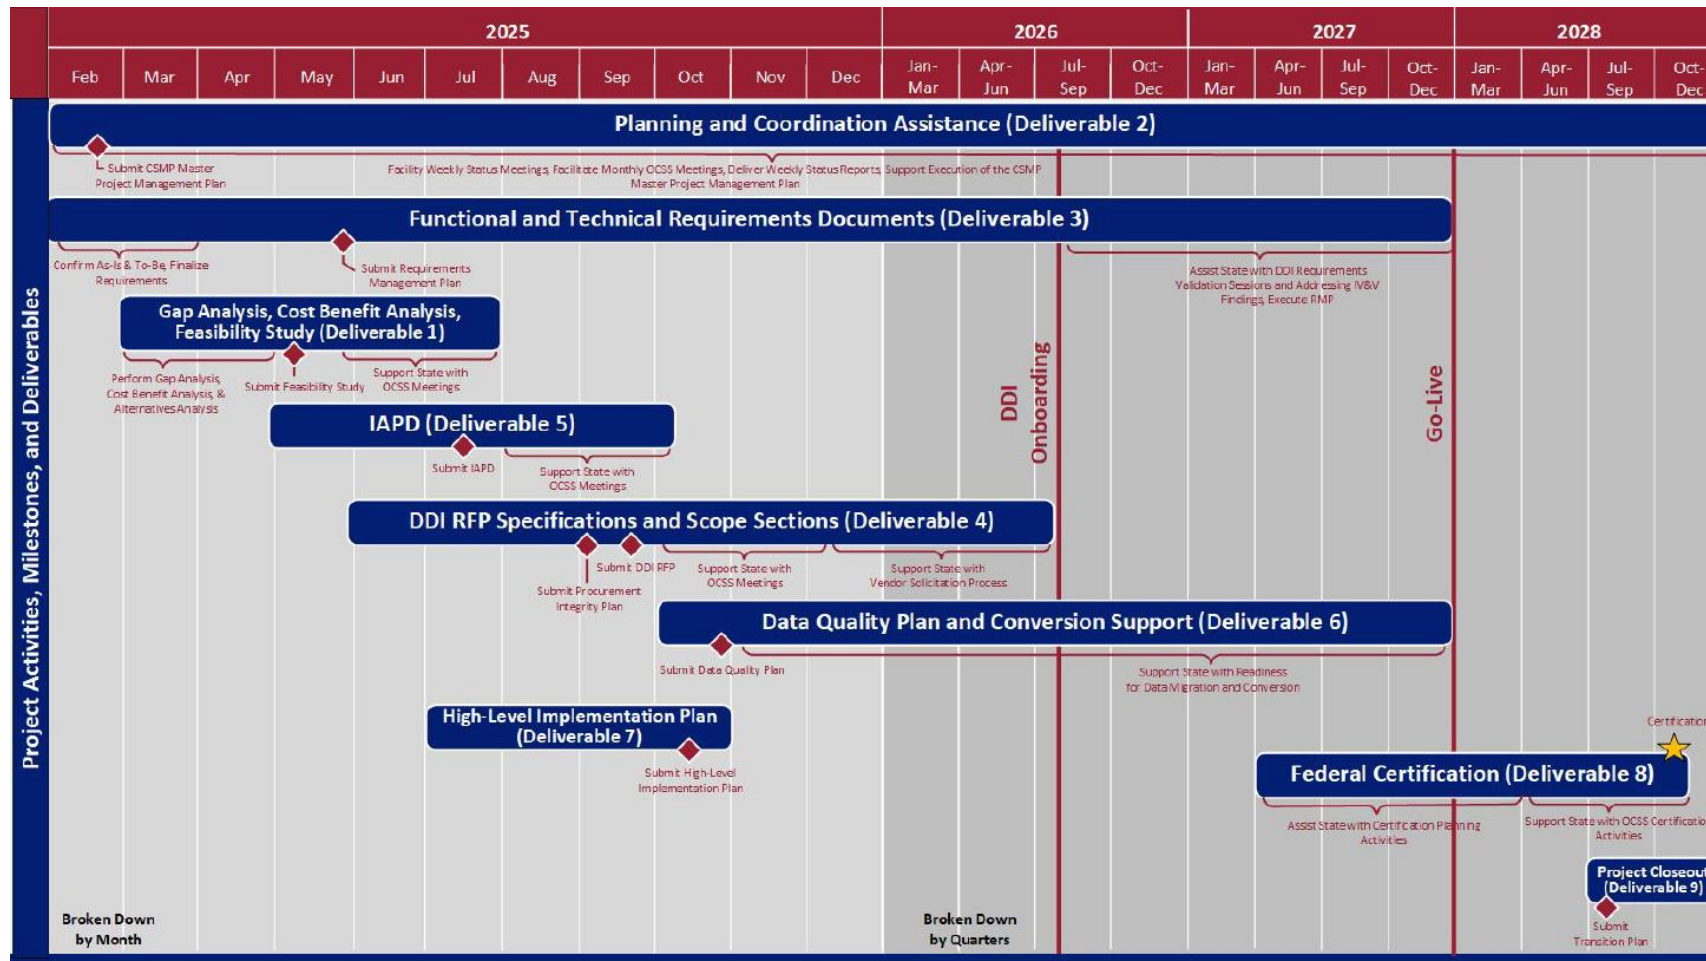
| 2025 | | | | | | | | | | | 2026 | | | | 2027 | | | | 2028 | | | |
|---|---|---|---|---|---|---|---|---|---|---|---|---|---|---|---|---|---|---|---|---|---|---|
| Feb | Mar | Apr | May | Jun | Jul | Aug | Sep | Oct | Nov | Dec | Jan-Mar | Apr-Jun | Jul-Sep | Oct-Dec | Jan-Mar | Apr-Jun | Jul-Sep | Oct-Dec | Jan-Mar | Apr-Jun | Jul-Sep | Oct-Dec |

Project Activities, Milestones, and Deliverables

Planning and Coordination Assistance (Deliverable 2)

Submit CSMP Master Project Management Plan

Facility Weekly Status Meetings, Facilitate Monthly OCSS Meetings, Deliver Weekly Status Reports, Support Execution of the CSMP Master Project Management Plan

Functional and Technical Requirements Documents (Deliverable 3)

Confirm As-Is & To-Be, Finalize Requirements

Submit Requirements Management Plan

Assist State with DDI Requirements Validation Sessions and Addressing IV&V Findings, Execute RMP

Gap Analysis, Cost Benefit Analysis, Feasibility Study (Deliverable 1)

Perform Gap Analysis, Cost Benefit Analysis, & Alternatives Analysis

Submit Feasibility Study

Support State with OCSS Meetings

IAPD (Deliverable 5)

Submit IAPD

Support State with OCSS Meetings

DDI Onboarding

Go-Live

DDI RFP Specifications and Scope Sections (Deliverable 4)

Submit DDI RFP

Submit Procurement Integrity Plan

Support State with OCSS Meetings

Support State with Vendor Solicitation Process

Data Quality Plan and Conversion Support (Deliverable 6)

Submit Data Quality Plan

Support State with Readiness for Data Migration and Conversion

High-Level Implementation Plan (Deliverable 7)

Submit High-Level Implementation Plan

Certification

Federal Certification (Deliverable 8)

Assist State with Certification Planning Activities

Support State with OCSS Certificatio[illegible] Activities

Project Closeout (Deliverable 9)

Submit Transition Plan

Broken Down by Month

Broken Down by Quarters